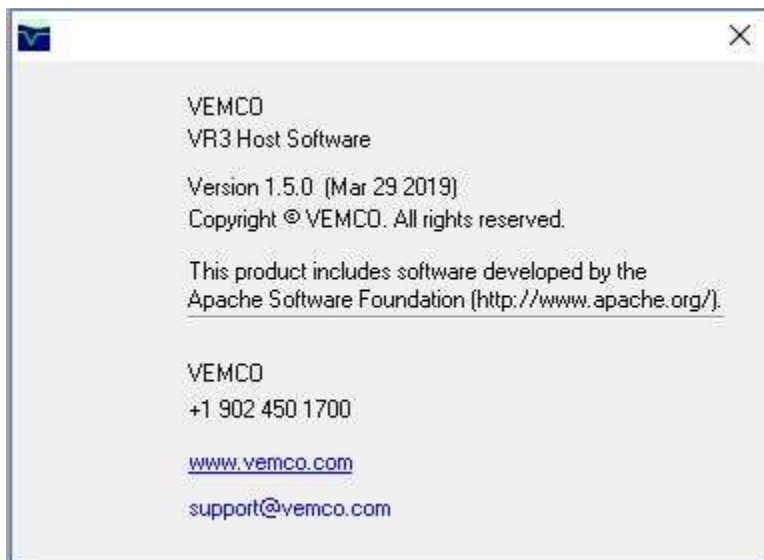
×

VEMCO
VR3 Host Software

Version 1.5.0 (Mar 29 2019)
Copyright © VEMCO. All rights reserved.

This product includes software developed by the Apache Software Foundation (http://www.apache.org/).

VEMCO
+1 902 450 1700

www.vemco.com

support@vemco.com